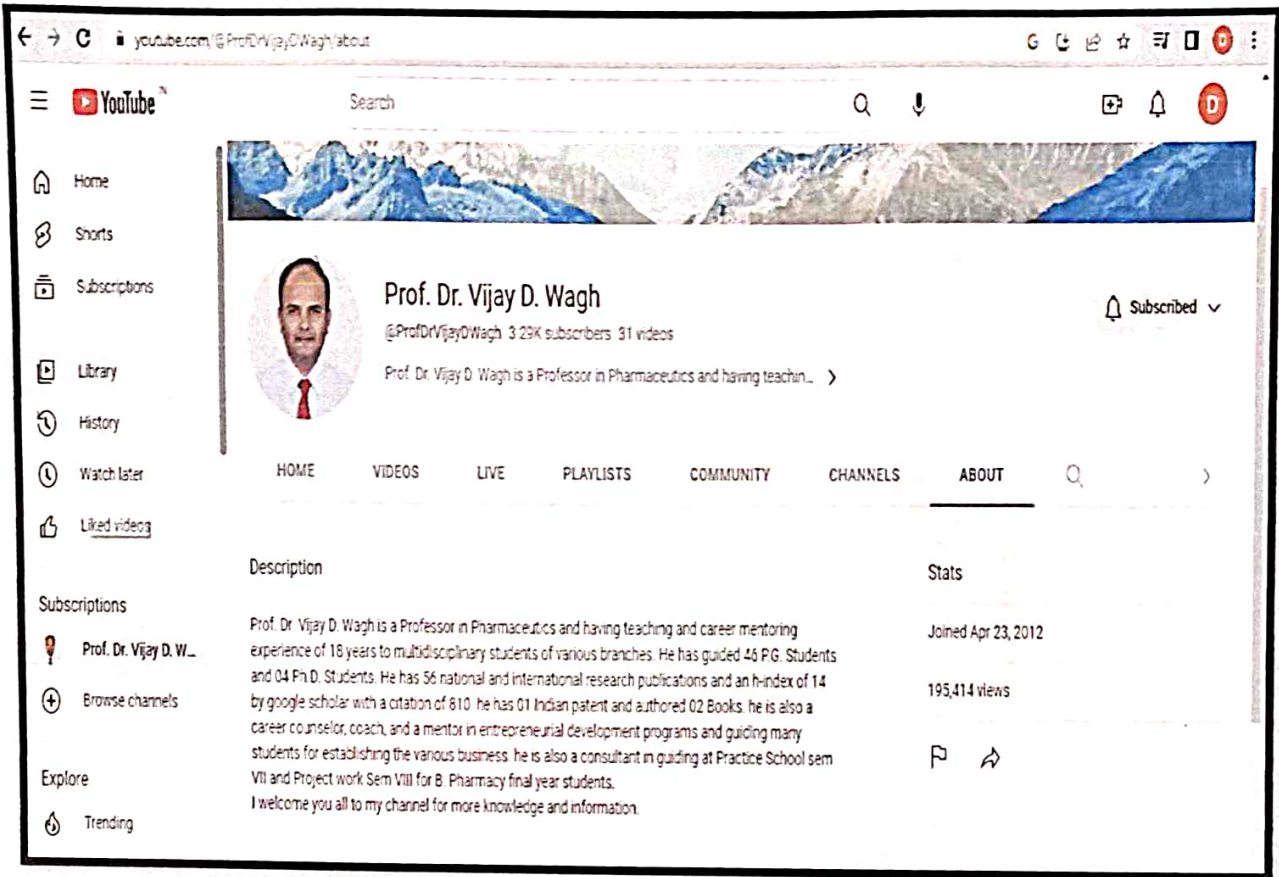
youtube.com/@ProfDrVijayDWagh/about

YouTube

Search

Home
Shorts
Subscriptions
Library
History
Watch later
Liked videos

Subscriptions
Prof. Dr. Vijay D. W...
Browse channels

Explore
Trending

Prof. Dr. Vijay D. Wagh
@ProfDrVijayDWagh 3.29K subscribers 31 videos
Prof. Dr. Vijay D. Wagh is a Professor in Pharmaceutics and having teachin...

Subscribed

HOME VIDEOS LIVE PLAYLISTS COMMUNITY CHANNELS ABOUT

Description

Prof. Dr. Vijay D. Wagh is a Professor in Pharmaceutics and having teaching and career mentoring experience of 18 years to multidisciplinary students of various branches. He has guided 46 P.G. Students and 04 Ph.D. Students. He has 56 national and international research publications and an h-index of 14 by google scholar with a citation of 810. he has 01 Indian patent and authored 02 Books. he is also a career counselor, coach, and a mentor in entrepreneurial development programs and guiding many students for establishing the various business. he is also a consultant in guiding at Practice School sem VII and Project work Sem VIII for B. Pharmacy final year students.
I welcome you all to my channel for more knowledge and information.

Stats
Joined Apr 23, 2012
195,414 views